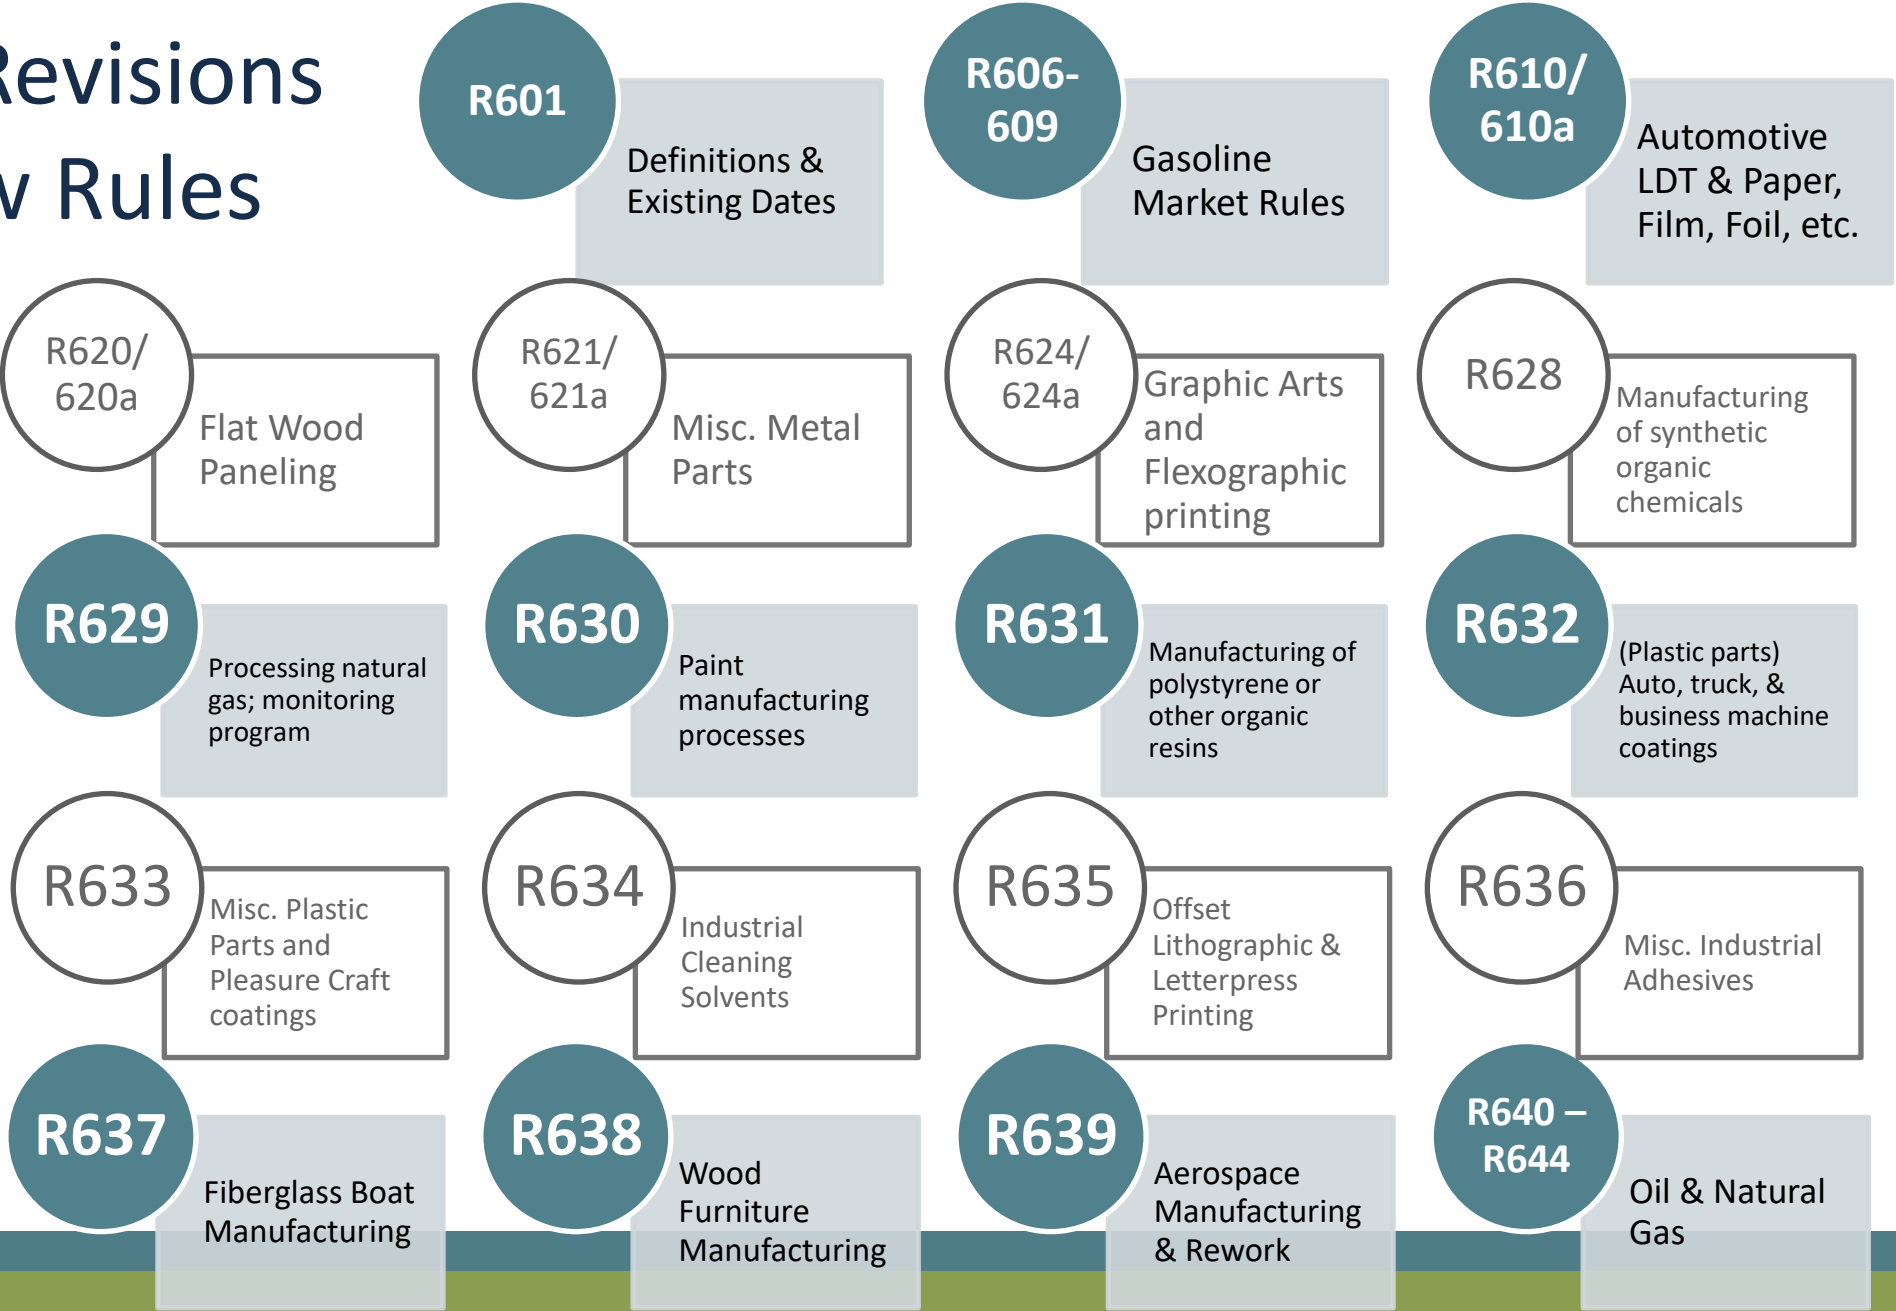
Revisions
v Rules

R601
Definitions & Existing Dates

R606-609
Gasoline Market Rules

R610/610a
Automotive LDT & Paper, Film, Foil, etc.

R620/620a
Flat Wood Paneling

R621/621a
Misc. Metal Parts

R624/624a
Graphic Arts and Flexographic printing

R628
Manufacturing of synthetic organic chemicals

R629
Processing natural gas; monitoring program

R630
Paint manufacturing processes

R631
Manufacturing of polystyrene or other organic resins

R632
(Plastic parts) Auto, truck, & business machine coatings

R633
Misc. Plastic Parts and Pleasure Craft coatings

R634
Industrial Cleaning Solvents

R635
Offset Lithographic & Letterpress Printing

R636
Misc. Industrial Adhesives

R637
Fiberglass Boat Manufacturing

R638
Wood Furniture Manufacturing

R639
Aerospace Manufacturing & Rework

R640 – R644
Oil & Natural Gas